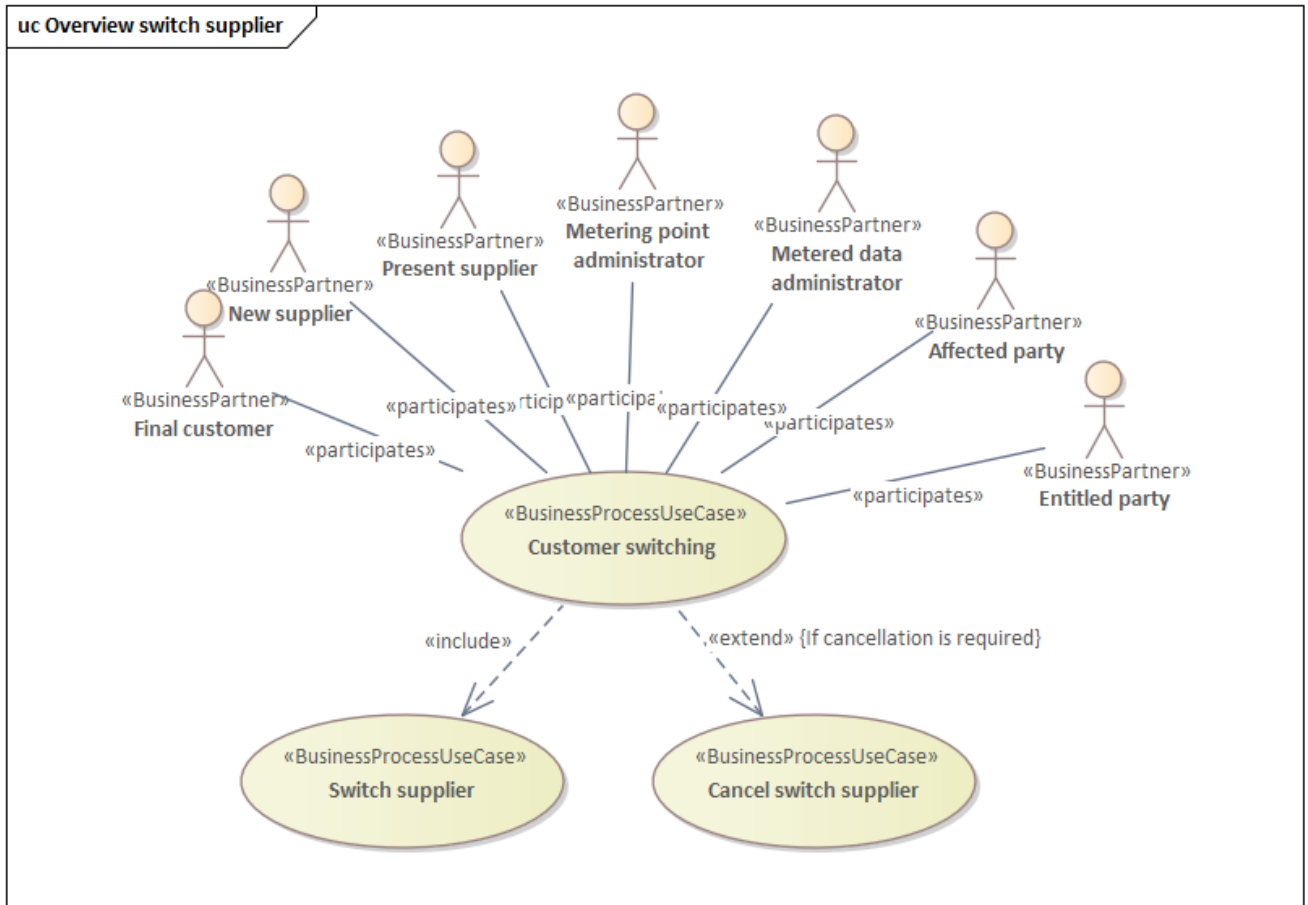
uc Overview switch supplier

«BusinessPartner»
Metering point administrator

«BusinessPartner»
Present supplier

«BusinessPartner»
Metered data administrator

«BusinessPartner»
New supplier

«BusinessPartner»
Affected party

«BusinessPartner»
Final customer

«BusinessPartner»
Entitled party

«participates»
«participates»
rticip
«participa
«participates»
«participates»
«participates»
«participates»

«BusinessProcessUseCase»
Customer switching

«include»
«extend» {If cancellation is required}

«BusinessProcessUseCase»
Switch supplier

«BusinessProcessUseCase»
Cancel switch supplier